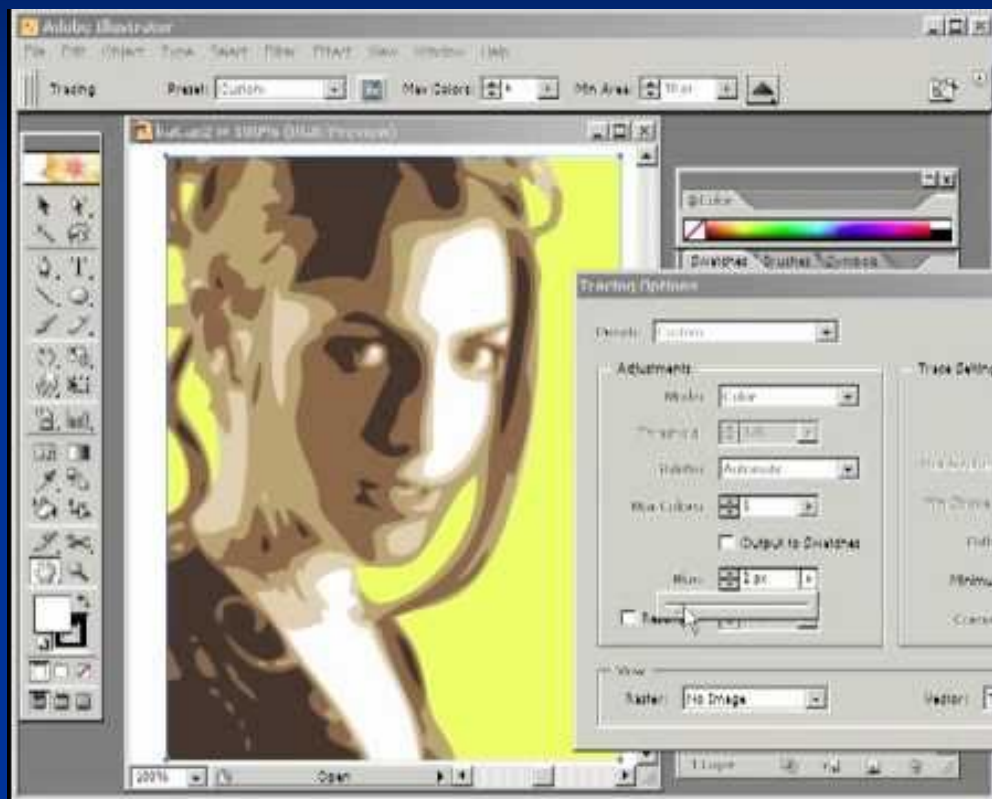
Adobe Illustrator

File Edit Object Type Select Filter Effect View Window Help

Tracing Preset: Custom Max Colors: 6 Min Area: 10 px

Untitled-2 @ 100% (RGB/Preview)

Color

Swatches Brushes Symbols

Tracing Options

Preset: Custom

Adjustments

Mode: Color

Threshold: 128

Palette: Automatic

Max Colors: 5

Output to Swatches

Blur: 2 px

Resample

Trace Settings

View

Raster: No Image

Vector:

100%

Open

1 Layer